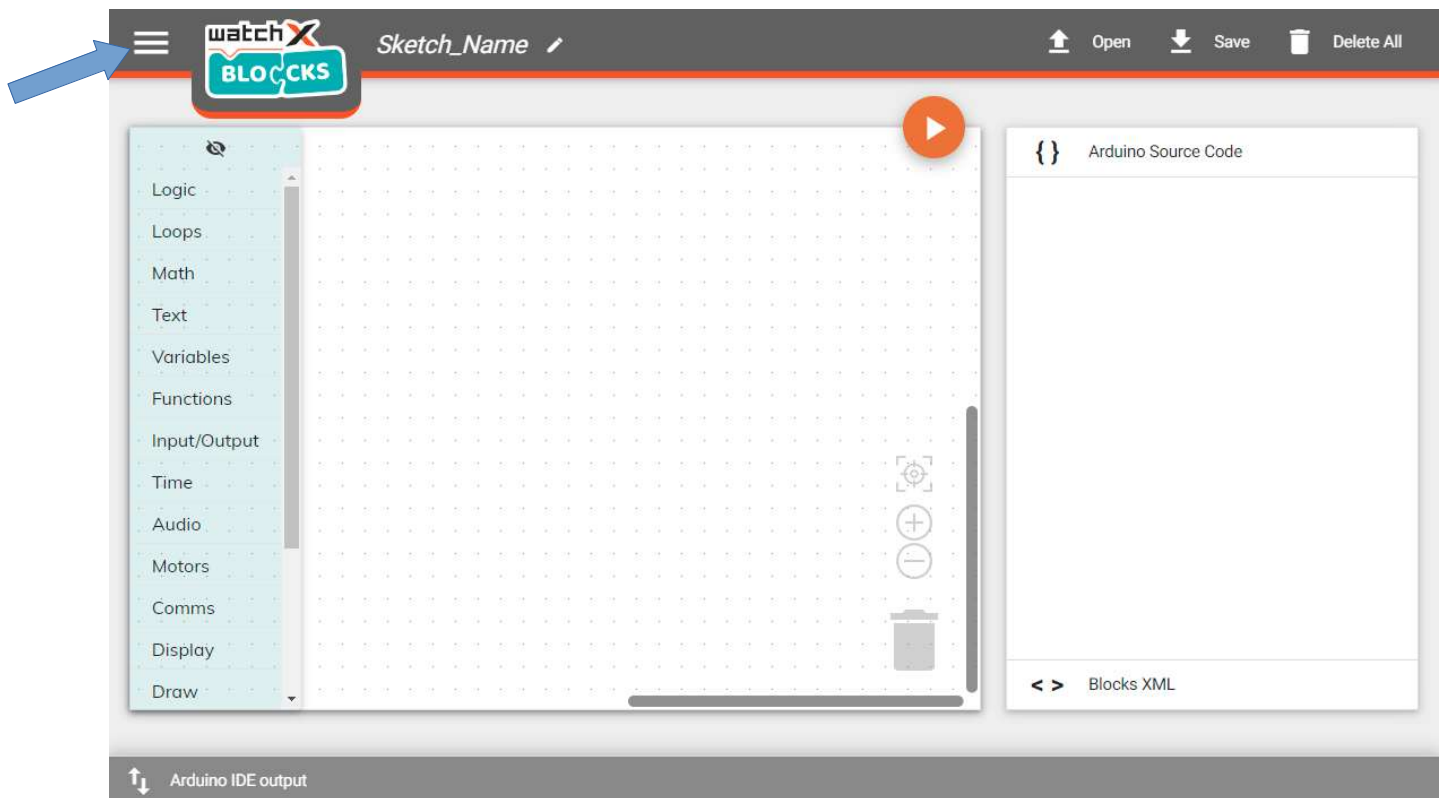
watchX BLOCKS

Sketch_Name

Open Save Delete All

Logic
Loops
Math
Text
Variables
Functions
Input/Output
Time
Audio
Motors
Comms
Display
Draw

{ } Arduino Source Code

< > Blocks XML

Arduino IDE output